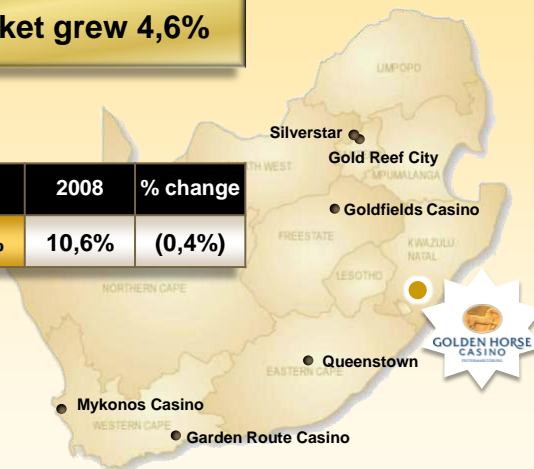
ket grew 4,6%

LIMPOPO

Silverstar

Gold Reef City

TH WEST

MPUMALANGA

Goldfields Casino

FREESTATE

KWAZULU NATAL

LESOTHO

NORTHERN CAPE

| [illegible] | 2008 | % change |
|---|---|---|
| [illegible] | 10,6% | (0,4%) |

GOLDEN HORSE CASINO

Queenstown

EASTERN CAPE

Mykonos Casino

WESTERN CAPE

Garden Route Casino